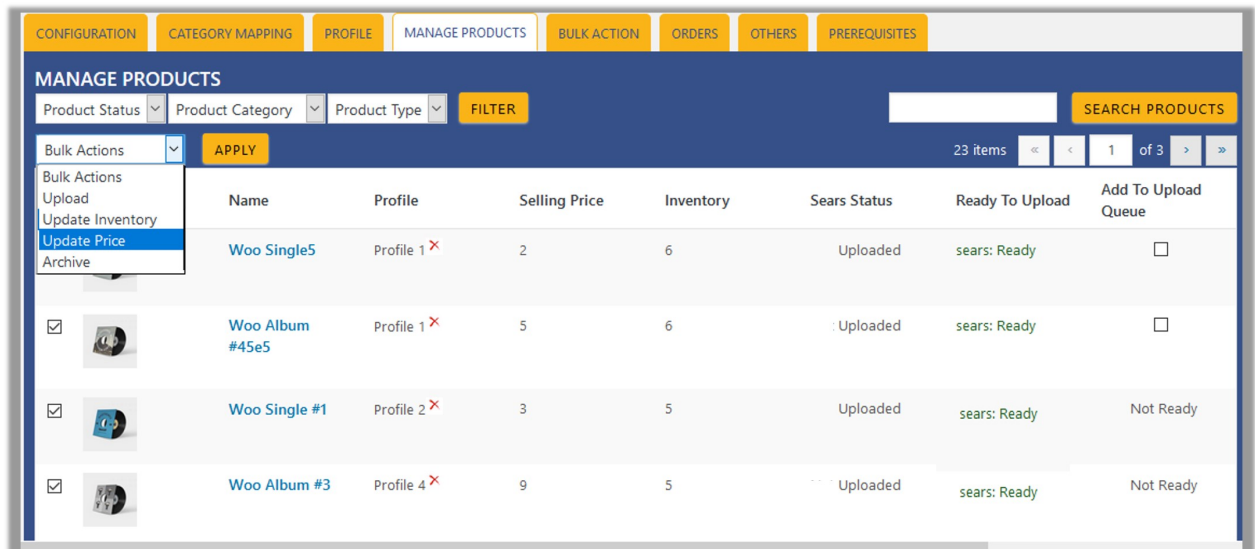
CONFIGURATION | CATEGORY MAPPING | PROFILE | MANAGE PRODUCTS | BULK ACTION | ORDERS | OTHERS | PREREQUISITES

MANAGE PRODUCTS

Product Status | Product Category | Product Type | FILTER

SEARCH PRODUCTS

Bulk Actions | APPLY

Bulk Actions
Upload
Update Inventory
Update Price
Archive

23 items « ‹ 1 of 3 › »

| | | Name | Profile | Selling Price | Inventory | Sears Status | Ready To Upload | Add To Upload Queue |
|---|---|---|---|---|---|---|---|---|
| | | Woo Single5 | Profile 1 × | 2 | 6 | Uploaded | sears: Ready | ☐ |
| ☑ | | Woo Album #45e5 | Profile 1 × | 5 | 6 | Uploaded | sears: Ready | ☐ |
| ☑ | | Woo Single #1 | Profile 2 × | 3 | 5 | Uploaded | sears: Ready | Not Ready |
| ☑ | | Woo Album #3 | Profile 4 × | 9 | 5 | Uploaded | sears: Ready | Not Ready |